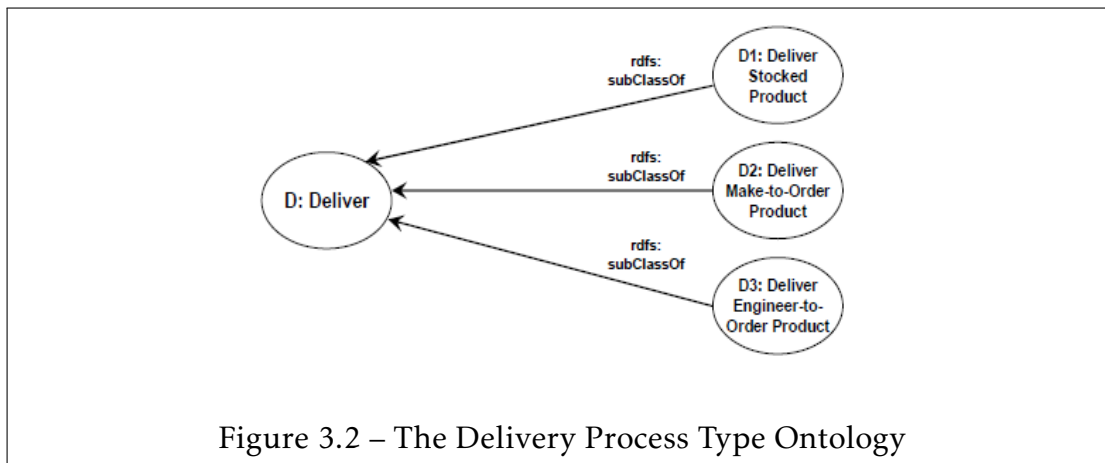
rdfs:
subClassOf

D1: Deliver Stocked Product

rdfs:
subClassOf

D: Deliver

D2: Deliver Make-to-Order Product

rdfs:
subClassOf

D3: Deliver Engineer-to-Order Product

Figure 3.2 – The Delivery Process Type Ontology